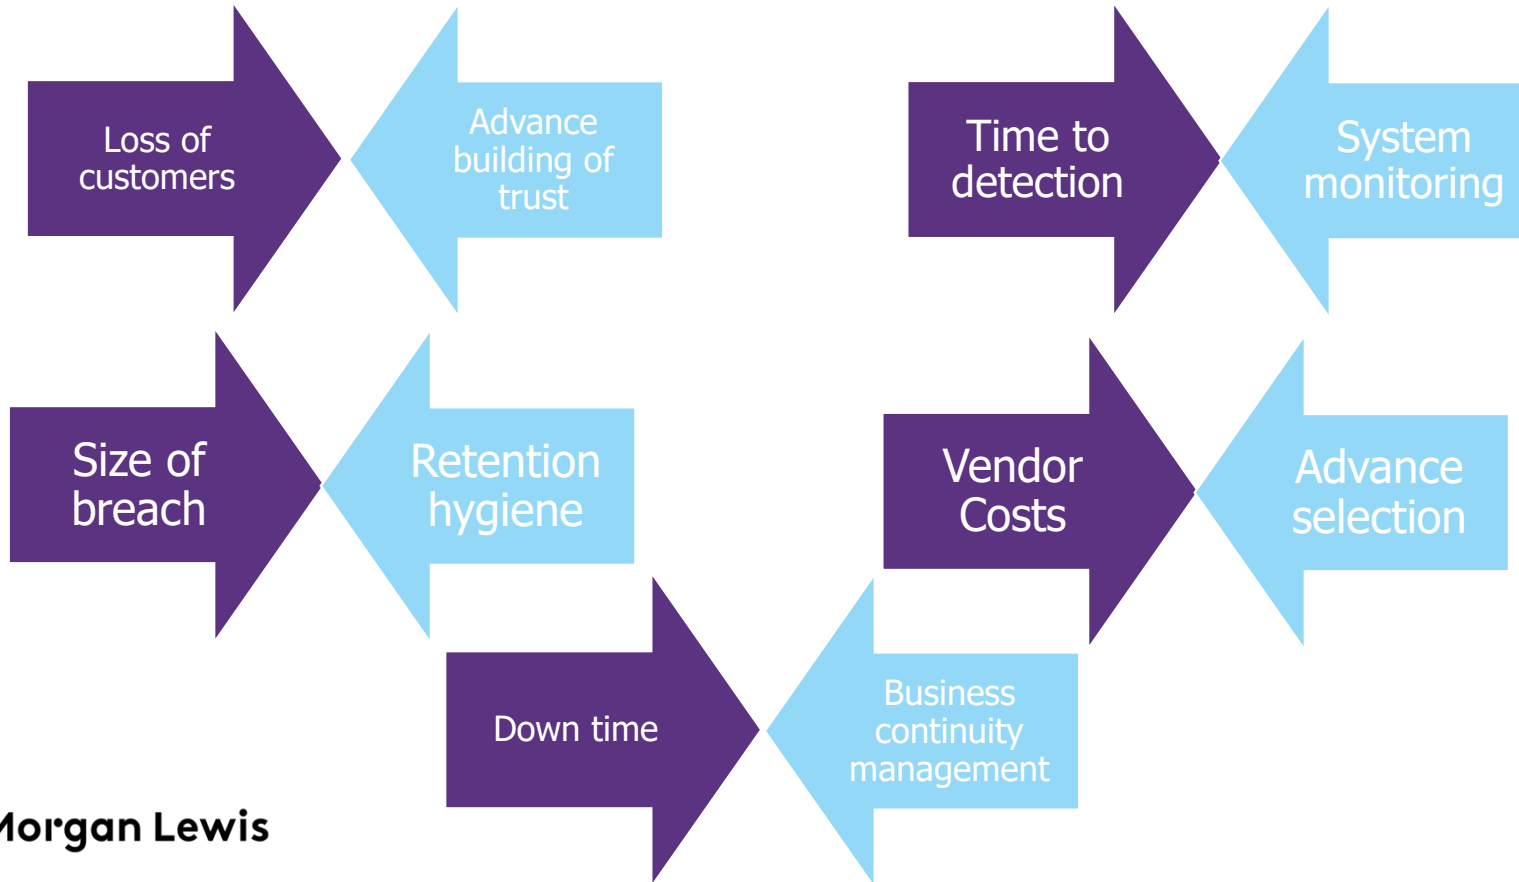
Loss of customers

Advance building of trust

Time to detection

System monitoring

Size of breach

Retention hygiene

Vendor Costs

Advance selection

Down time

Business continuity management

Morgan Lewis